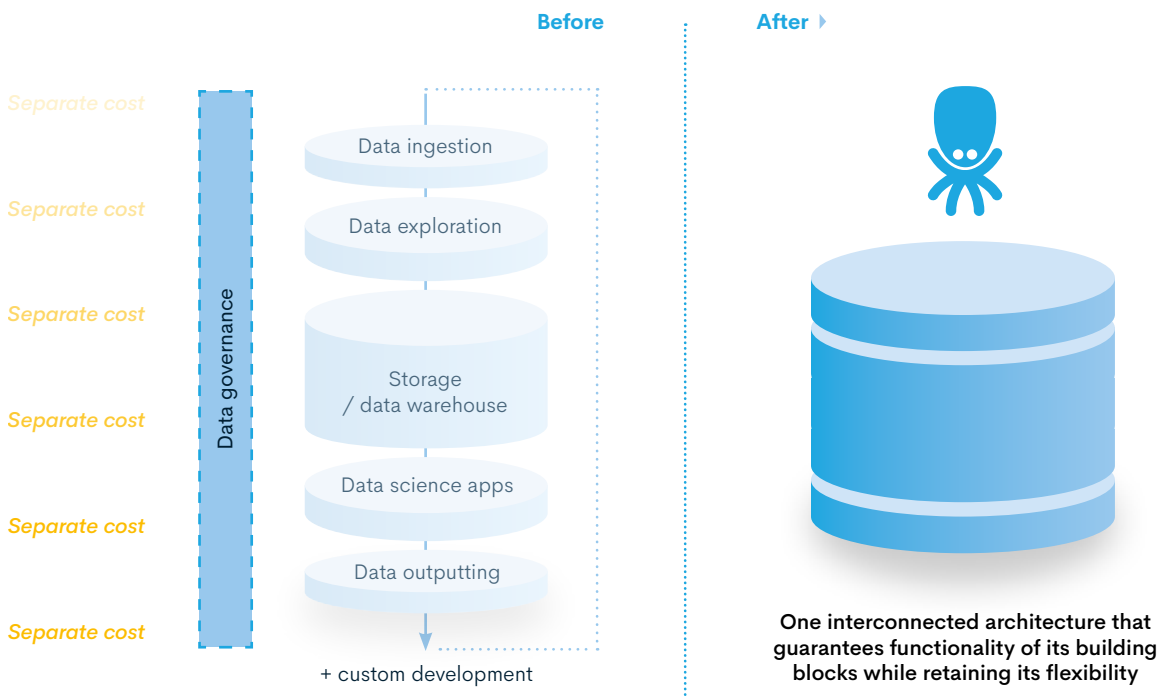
Before

After

Separate cost

Separate cost

Separate cost

Separate cost

Separate cost

Separate cost

Data governance

Data ingestion

Data exploration

Storage / data warehouse

Data science apps

Data outputting

+ custom development

One interconnected architecture that guarantees functionality of its building blocks while retaining its flexibility